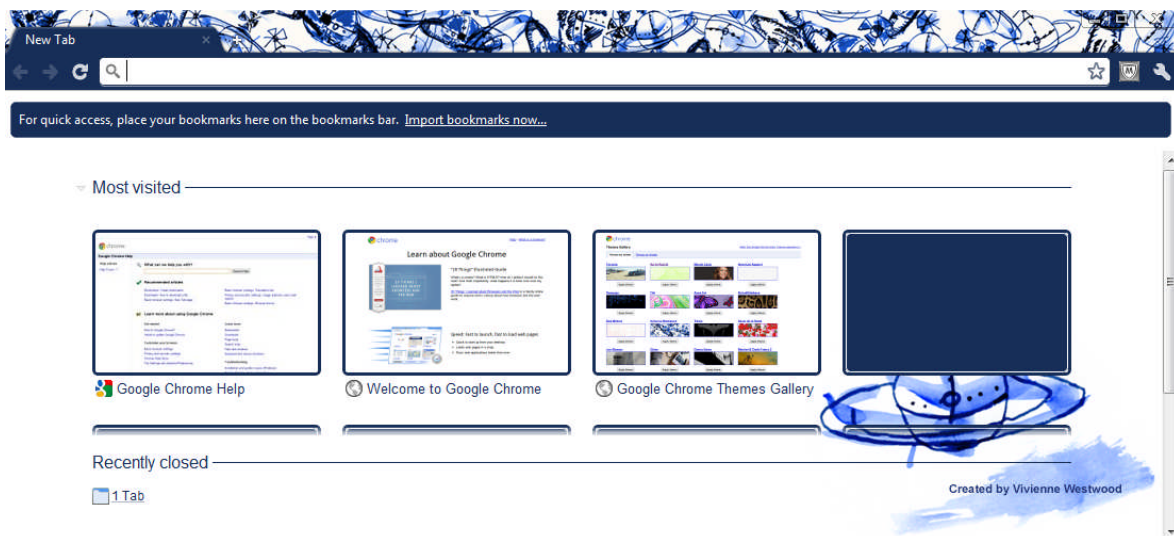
New Tab

For quick access, place your bookmarks here on the bookmarks bar. Import bookmarks now...

Most visited

Learn about Google Chrome

Google Chrome Help

Welcome to Google Chrome

Google Chrome Themes Gallery

Recently closed

1 Tab

Created by Vivienne Westwood